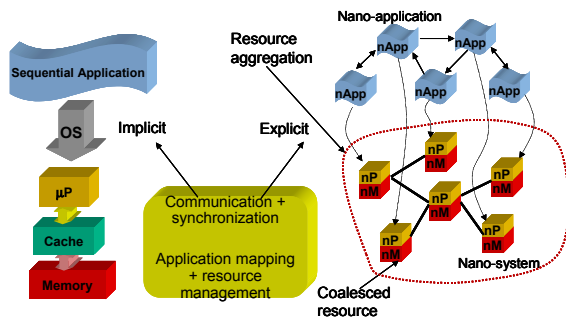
Sequential Application

OS

μP

Cache

Memory

Implicit

Explicit

Communication + synchronization

Application mapping + resource management

Resource aggregation

Nano-application

nApp

nApp

nApp

nApp

nApp

nApp

nP
nM

nP
nM

nP
nM

nP
nM

nP
nM

nP
nM

nP
nM

Nano-system

Coalesced resource